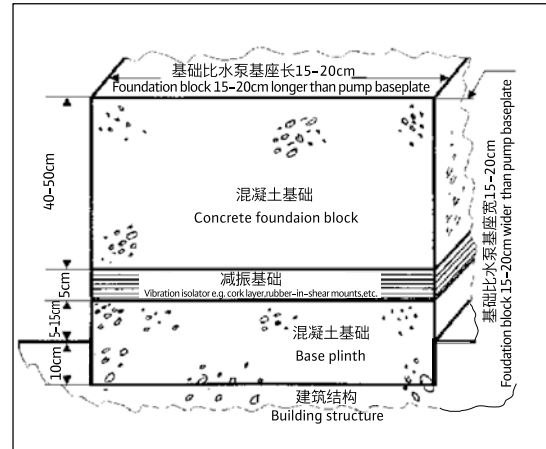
基础比水泵基座长15-20cm
Foundation block 15-20cm longer than pump baseplate

40-50cm

混凝土基础
Concrete foundaion block

基础比水泵基座宽15-20cm
Foundation block 15-20cm wider than pump baseplate

5cm

减振基础
Vibration isolator e.g. cork layer,rubber-in-shear mounts,etc.

5-15cm

10cm

混凝土基础
Base plinth

建筑结构
Building structure